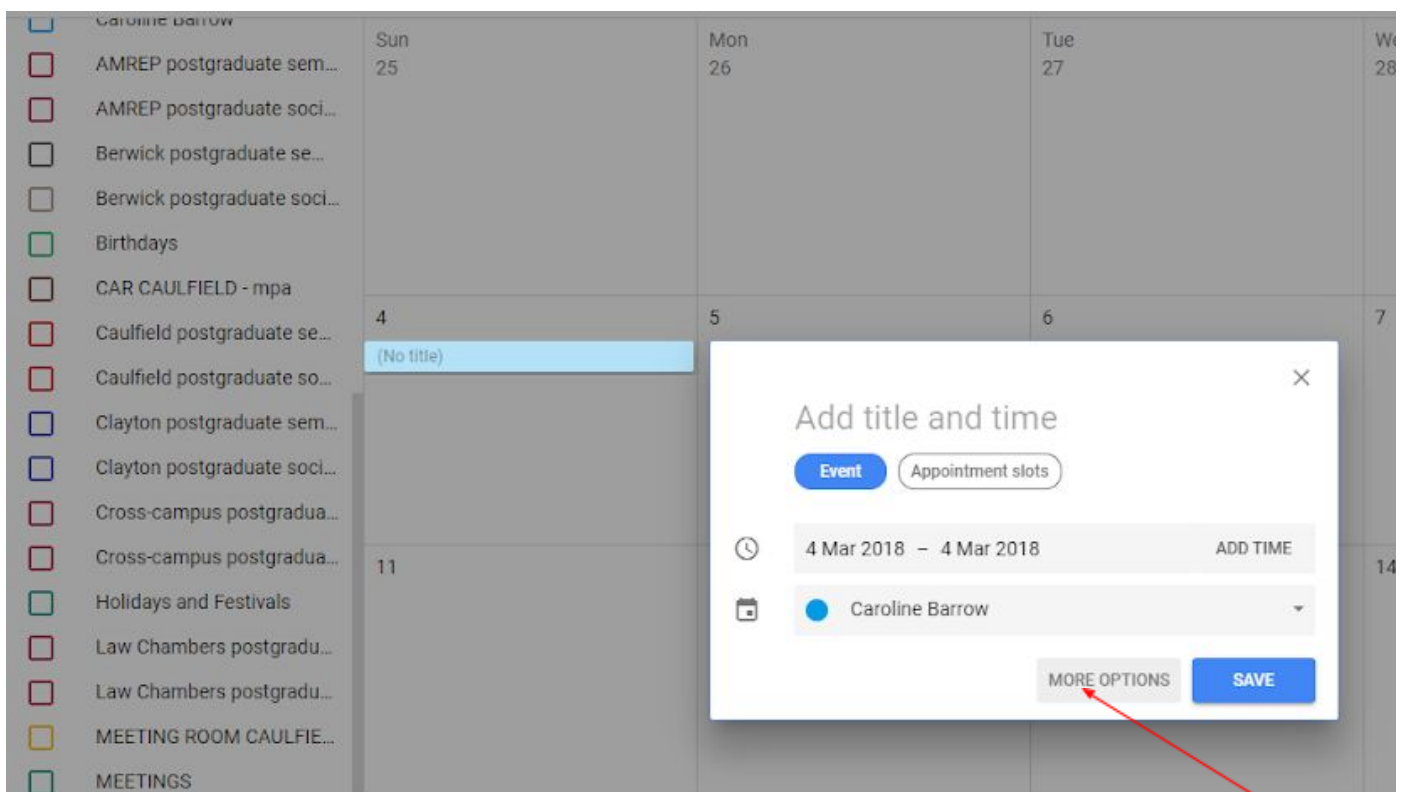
Caroline Barrow
AMREP postgraduate sem...
AMREP postgraduate soci...
Berwick postgraduate se...
Berwick postgraduate soci...
Birthdays
CAR CAULFIELD - mpa
Caulfield postgraduate se...
Caulfield postgraduate so...
Clayton postgraduate sem...
Clayton postgraduate soci...
Cross-campus postgradua...
Cross-campus postgradua...
Holidays and Festivals
Law Chambers postgradu...
Law Chambers postgradu...
MEETING ROOM CAULFIE...
MEETINGS

Sun
25

Mon
26

Tue
27

We
28

4
(No title)

5

6

7

11

14

Add title and time
Event
Appointment slots
4 Mar 2018 – 4 Mar 2018
ADD TIME
Caroline Barrow
MORE OPTIONS
SAVE